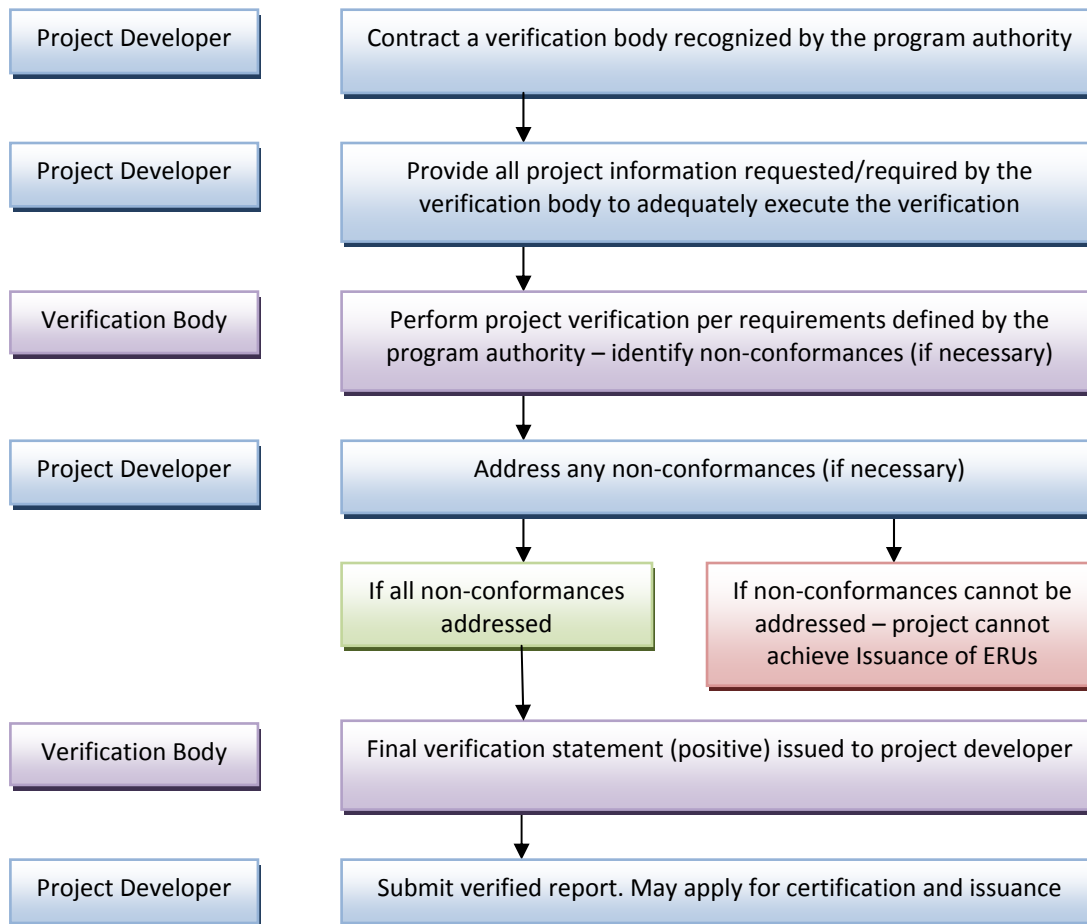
Project Developer

Contract a verification body recognized by the program authority

Project Developer

Provide all project information requested/required by the verification body to adequately execute the verification

Verification Body

Perform project verification per requirements defined by the program authority – identify non-conformances (if necessary)

Project Developer

Address any non-conformances (if necessary)

If all non-conformances addressed

If non-conformances cannot be addressed – project cannot achieve Issuance of ERUs

Verification Body

Final verification statement (positive) issued to project developer

Project Developer

Submit verified report. May apply for certification and issuance